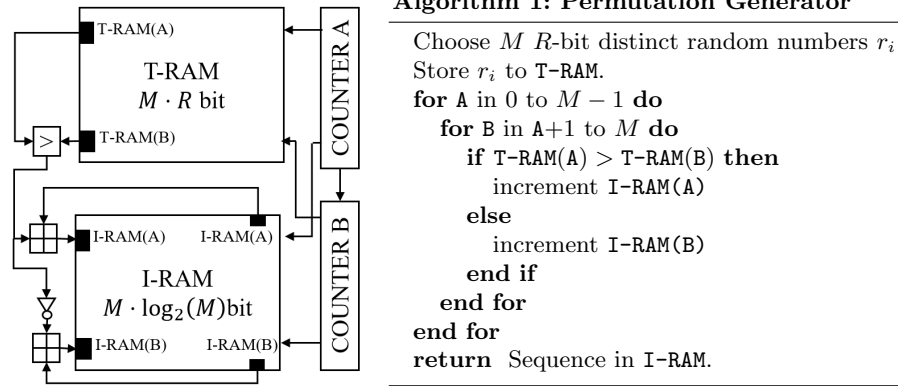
T-RAM(A)

T-RAM
$M \cdot R$ bit

T-RAM(B)

>

COUNTER A

I-RAM(A) I-RAM(A)

I-RAM
$M \cdot \log_2(M)$bit

I-RAM(B) I-RAM(B)

COUNTER B

Algorithm 1: Permutation Generator

Choose $M$ $R$-bit distinct random numbers $r_i$
Store $r_i$ to T-RAM.
for A in 0 to $M-1$ do
for B in A+1 to $M$ do
if T-RAM(A) > T-RAM(B) then
increment I-RAM(A)
else
increment I-RAM(B)
end if
end for
end for
return Sequence in I-RAM.